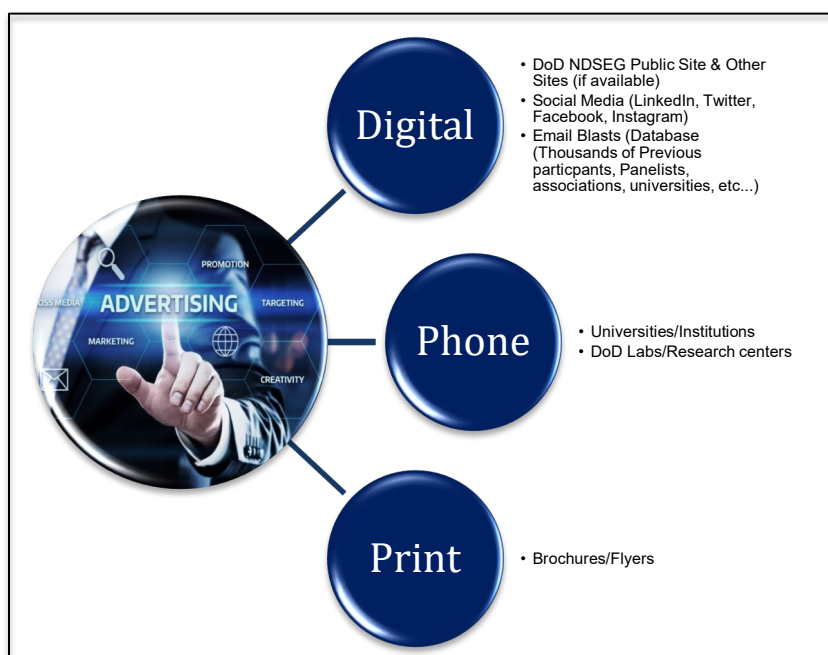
OSS MEDIA
ADVERTISING
PROMOTION
TARGETING
MARKETING
CREATIVITY

Digital

• DoD NDSEG Public Site & Other Sites (if available)
• Social Media (LinkedIn, Twitter, Facebook, Instagram)
• Email Blasts (Database (Thousands of Previous particpants, Panelists, associations, universities, etc...)

Phone

• Universities/Institutions
• DoD Labs/Research centers

Print

• Brochures/Flyers